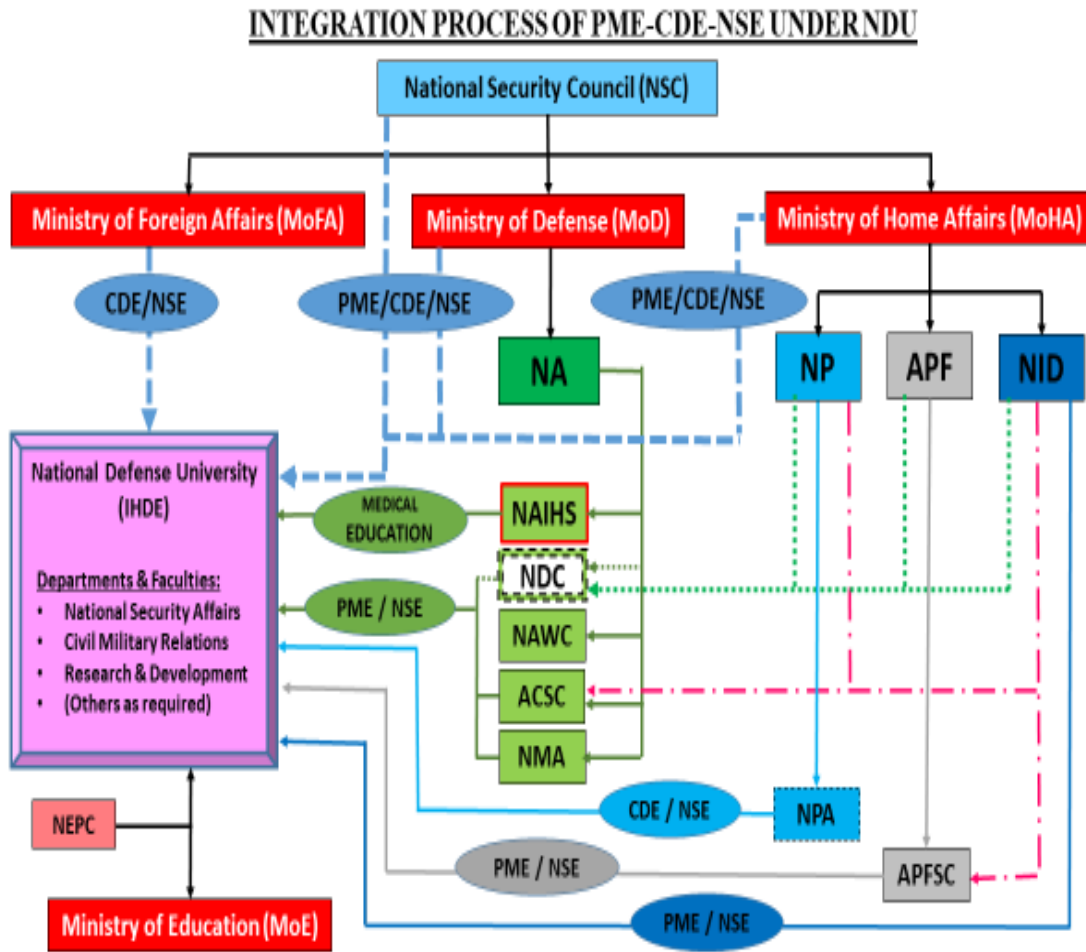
INTEGRATION PROCESS OF PME-CDE-NSE UNDER NDU

National Security Council (NSC)

Ministry of Foreign Affairs (MoFA)

Ministry of Defense (MoD)

Ministry of Home Affairs (MoHA)

CDE/NSE

PME/CDE/NSE

PME/CDE/NSE

NA

NP

APF

NID

National Defense University (IHDE)

Departments & Faculties:
• National Security Affairs
• Civil Military Relations
• Research & Development
• (Others as required)

MEDICAL EDUCATION

NAIHS

NDC

PME / NSE

NAWC

ACSC

NMA

NEPC

CDE / NSE

NPA

PME / NSE

APFSC

Ministry of Education (MoE)

PME / NSE